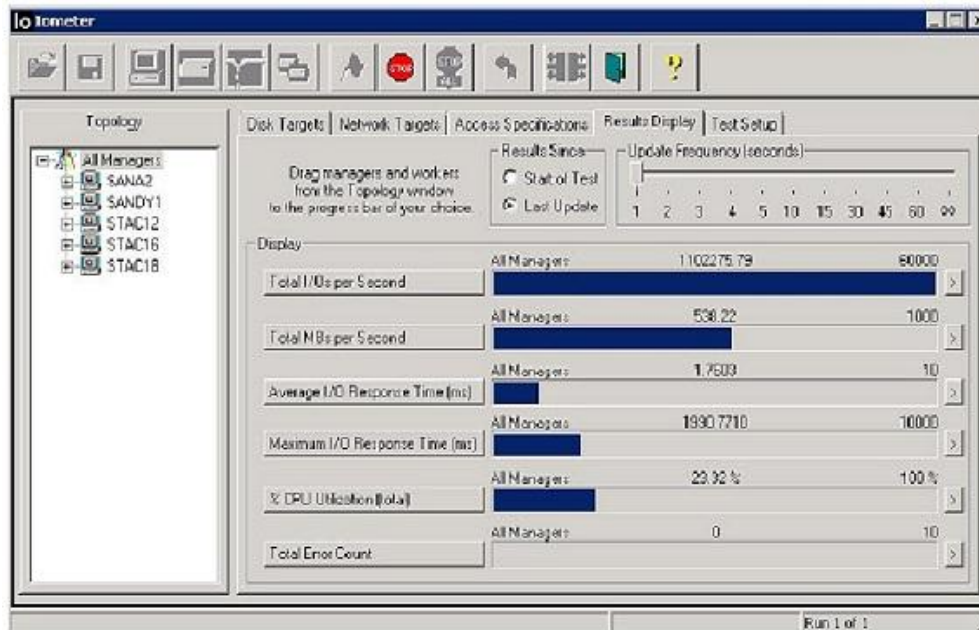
Iometer

Topology

All Managers
SANA2
SANDY1
STAC12
STAC16
STAC18

Disk Targets | Network Targets | Access Specifications | Results Display | Test Setup

Drag managers and workers from the Topology window to the progress bar of your choice.

Results Since
Start of Test
Last Update

Update Frequency (seconds)
1 2 3 4 5 10 15 30 45 60 99

Display

| | | | |
|---|---|---|---|
| Total I/Os per Second | All Managers | 1102275.79 | 60000 |
| Total MBs per Second | All Managers | 538.22 | 1000 |
| Average I/O Response Time (ms) | All Managers | 1.7503 | 10 |
| Maximum I/O Response Time (ms) | All Managers | 1990.7710 | 10000 |
| % CPU Utilization (total) | All Managers | 23.32 % | 100 % |
| Total Error Count | All Managers | 0 | 10 |

Run 1 of 1